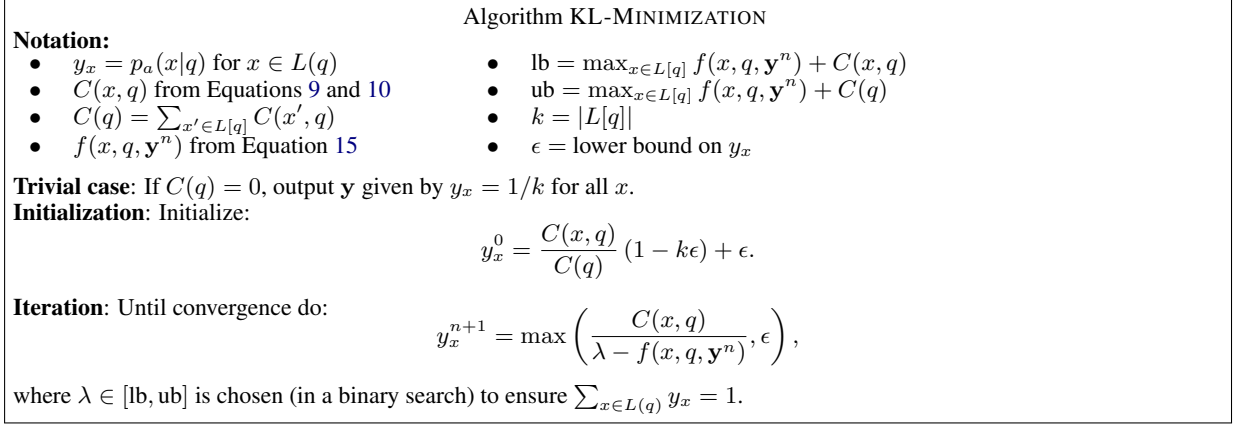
Algorithm KL-MINIMIZATION

**Notation:**

- $y_x = p_a(x|q)$ for $x \in L(q)$
- $C(x,q)$ from Equations 9 and 10
- $C(q) = \sum_{x' \in L[q]} C(x', q)$
- $f(x, q, \mathbf{y}^n)$ from Equation 15

- $\text{lb} = \max_{x \in L[q]} f(x, q, \mathbf{y}^n) + C(x, q)$
- $\text{ub} = \max_{x \in L[q]} f(x, q, \mathbf{y}^n) + C(q)$
- $k = |L[q]|$
- $\epsilon$ = lower bound on $y_x$

**Trivial case**: If $C(q) = 0$, output $\mathbf{y}$ given by $y_x = 1/k$ for all $x$.
**Initialization**: Initialize:

$$y_x^0 = \frac{C(x,q)}{C(q)}(1 - k\epsilon) + \epsilon.$$

**Iteration**: Until convergence do:

$$y_x^{n+1} = \max\left(\frac{C(x,q)}{\lambda - f(x,q,\mathbf{y}^n)}, \epsilon\right),$$

where $\lambda \in [\text{lb}, \text{ub}]$ is chosen (in a binary search) to ensure $\sum_{x \in L(q)} y_x = 1$.